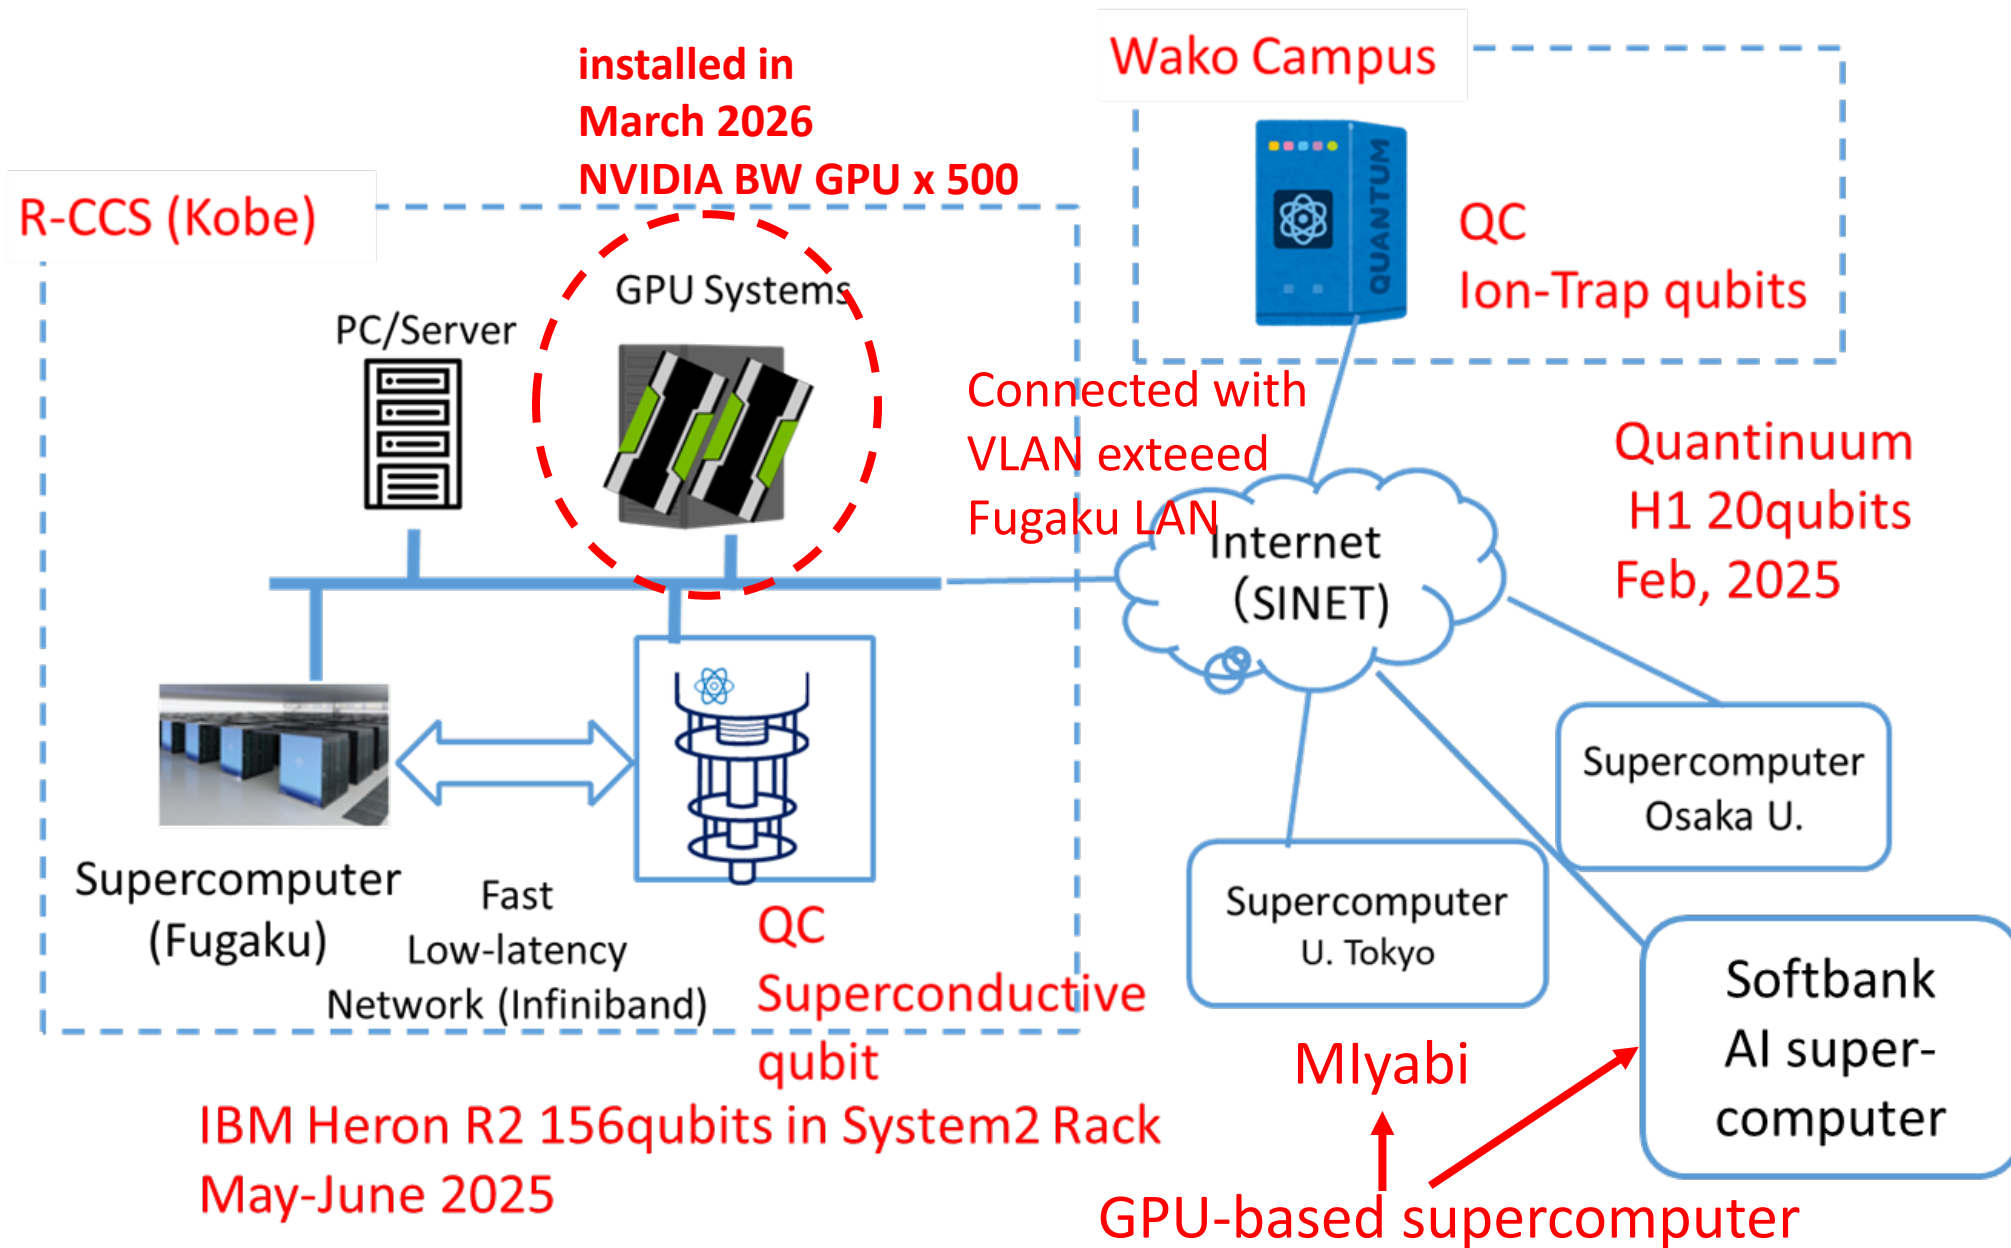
installed in
March 2026
NVIDIA BW GPU x 500

Wako Campus

QUANTUM

QC
Ion-Trap qubits

R-CCS (Kobe)

GPU Systems

PC/Server

Connected with
VLAN exteeed
Fugaku LAN

Internet
(SINET)

Quantinuum
H1 20qubits
Feb, 2025

Supercomputer
Osaka U.

Supercomputer
(Fugaku)

Fast
Low-latency
Network (Infiniband)

QC
Superconductive
qubit

Supercomputer
U. Tokyo

Softbank
AI super-
computer

MIyabi

IBM Heron R2 156qubits in System2 Rack
May-June 2025

GPU-based supercomputer